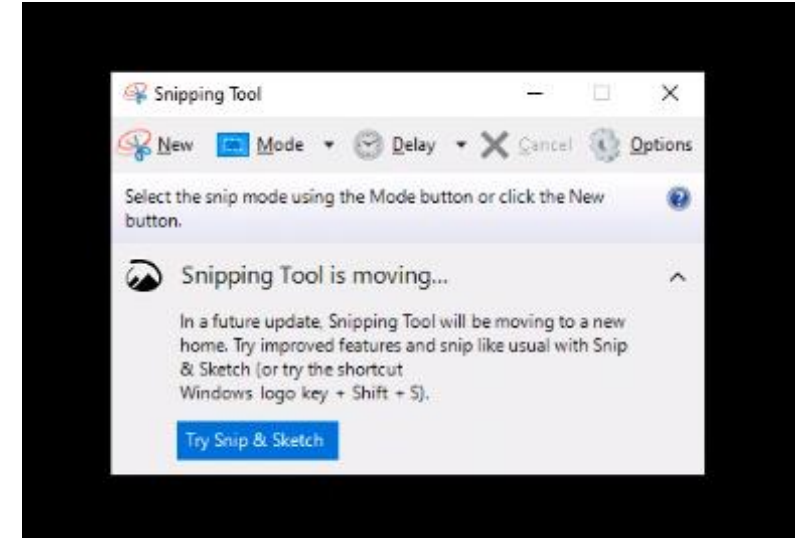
Snipping Tool

New Mode Delay Cancel Options

Select the snip mode using the Mode button or click the New button.

Snipping Tool is moving...

In a future update, Snipping Tool will be moving to a new home. Try improved features and snip like usual with Snip & Sketch (or try the shortcut Windows logo key + Shift + S).

Try Snip & Sketch